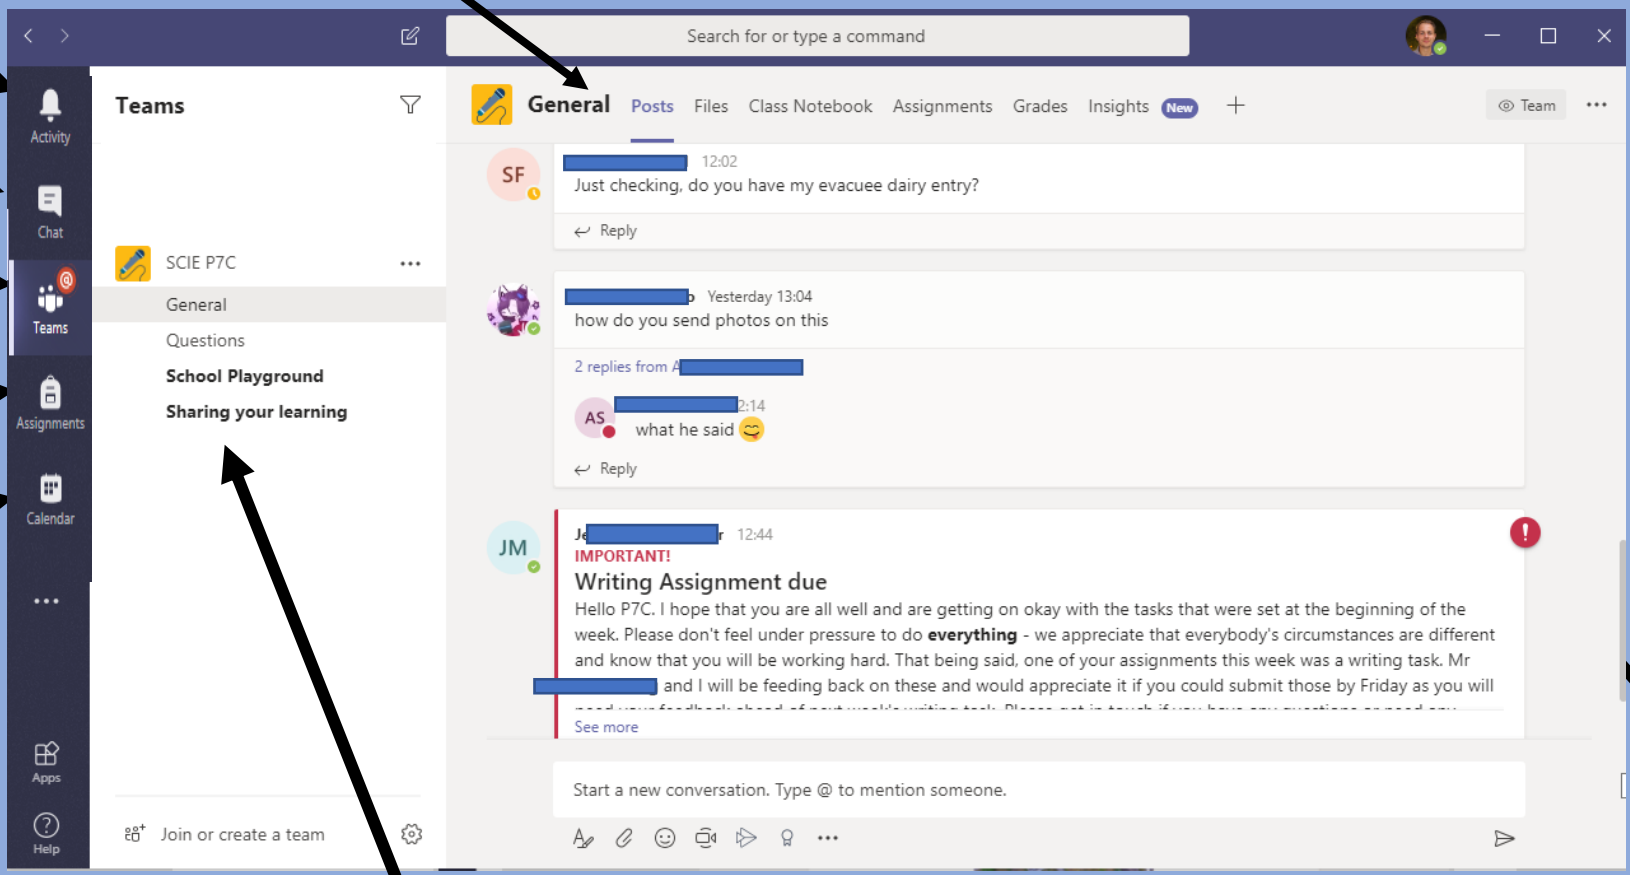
Search for or type a command

Activity

Chat

Teams

Assignments

Calendar

...

Apps

Help

Teams

SCIE P7C ...

General

Questions

School Playground

Sharing your learning

Join or create a team

General Posts Files Class Notebook Assignments Grades Insights New +

Team ...

SF

12:02

Just checking, do you have my evacuee dairy entry?

Reply

p Yesterday 13:04

how do you send photos on this

2 replies from A

AS

2:14

what he said

Reply

JM

Je r 12:44

IMPORTANT!

Writing Assignment due

Hello P7C. I hope that you are all well and are getting on okay with the tasks that were set at the beginning of the week. Please don't feel under pressure to do **everything** - we appreciate that everybody's circumstances are different and know that you will be working hard. That being said, one of your assignments this week was a writing task. Mr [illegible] and I will be feeding back on these and would appreciate it if you could submit those by Friday as you will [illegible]

See more

Start a new conversation. Type @ to mention someone.